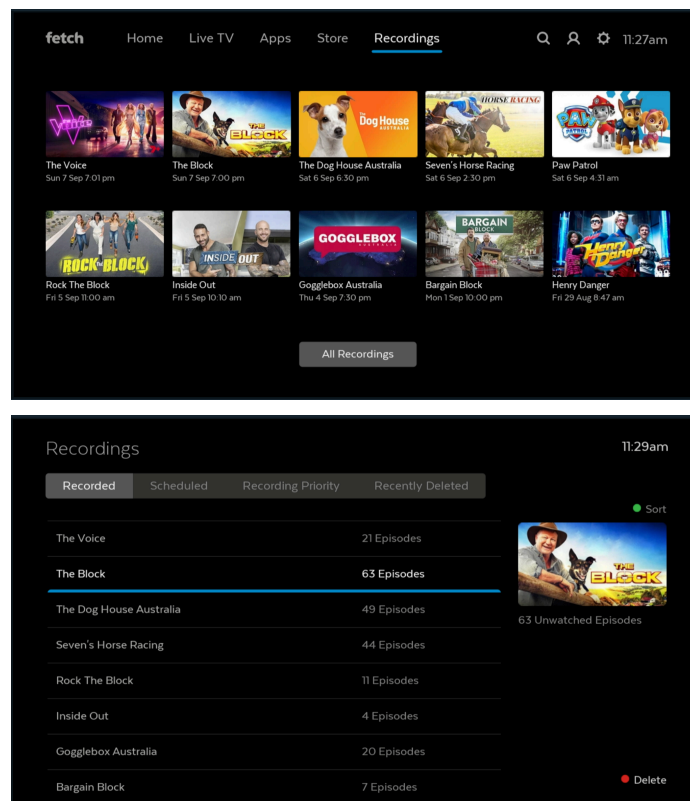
fetch Home Live TV Apps Store Recordings 11:27am

The Voice
Sun 7 Sep 7:01 pm

THE BLOCK
The Block
Sun 7 Sep 7:00 pm

The Dog House Australia
The Dog House Australia
Sat 6 Sep 6:30 pm

HORSE RACING
Seven's Horse Racing
Sat 6 Sep 2:30 pm

PAW PATROL
Paw Patrol
Sat 6 Sep 4:31 am

ROCK THE BLOCK
Rock The Block
Fri 5 Sep 11:00 am

INSIDE OUT
Inside Out
Fri 5 Sep 10:10 am

GOGGLEBOX AUSTRALIA
Gogglebox Australia
Thu 4 Sep 7:30 pm

BARGAIN BLOCK
Bargain Block
Mon 1 Sep 10:00 pm

Henry Danger
Henry Danger
Fri 29 Aug 8:47 am

All Recordings

Recordings 11:29am

Recorded Scheduled Recording Priority Recently Deleted

Sort

| | |
|---|---|
| The Voice | 21 Episodes |
| The Block | 63 Episodes |
| The Dog House Australia | 49 Episodes |
| Seven's Horse Racing | 44 Episodes |
| Rock The Block | 11 Episodes |
| Inside Out | 4 Episodes |
| Gogglebox Australia | 20 Episodes |
| Bargain Block | 7 Episodes |

THE BLOCK
63 Unwatched Episodes

Delete